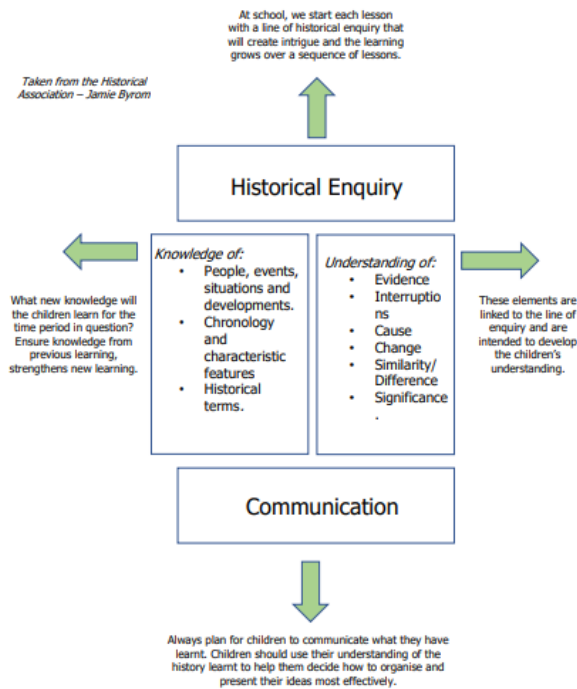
Taken from the Historical Association – Jamie Byrom

At school, we start each lesson with a line of historical enquiry that will create intrigue and the learning grows over a sequence of lessons.

Historical Enquiry

What new knowledge will the children learn for the time period in question? Ensure knowledge from previous learning, strengthens new learning.

Knowledge of:
- People, events, situations and developments.
- Chronology and characteristic features
- Historical terms.

Understanding of:
- Evidence
- Interruptions
- Cause
- Change
- Similarity/ Difference
- Significance.

These elements are linked to the line of enquiry and are intended to develop the children's understanding.

Communication

Always plan for children to communicate what they have learnt. Children should use their understanding of the history learnt to help them decide how to organise and present their ideas most effectively.